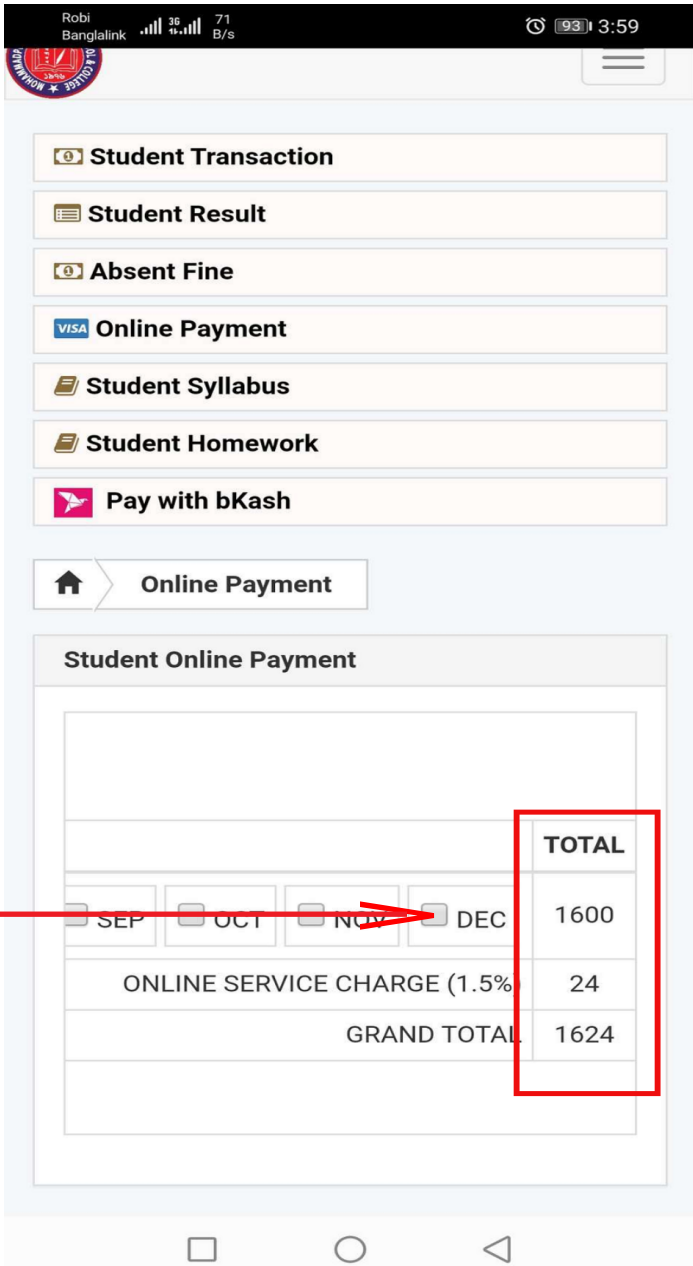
Robi
Banglalink 3G 71 B/s
93 3:59

Student Transaction
Student Result
Absent Fine
VISA Online Payment
Student Syllabus
Student Homework
Pay with bKash

Online Payment

Student Online Payment

| | TOTAL |
|---|---|
| SEP OCT NOV DEC | 1600 |
| ONLINE SERVICE CHARGE (1.5%) | 24 |
| GRAND TOTAL | 1624 |